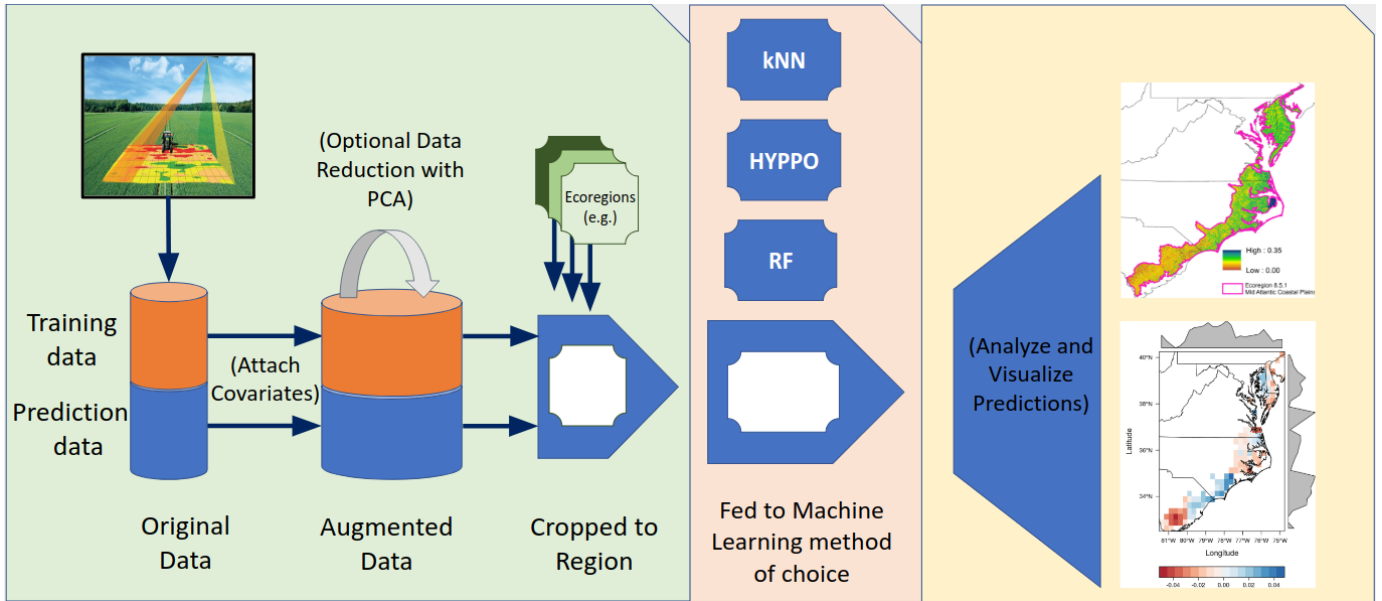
(Optional Data Reduction with PCA)

Ecoregions (e.g.)

Training data

Prediction data

(Attach Covariates)

Original Data

Augmented Data

Cropped to Region

kNN

HYPPO

RF

Fed to Machine Learning method of choice

High : 0.35

Low : 0.00

Ecoregion 8.5.1 Mid Atlantic Coastal Plains

(Analyze and Visualize Predictions)

40°N

38°N

36°N

34°N

Latitude

81°W 80°W 79°W 78°W 77°W 76°W 75°W

Longitude

-0.04 -0.02 0.00 0.02 0.04